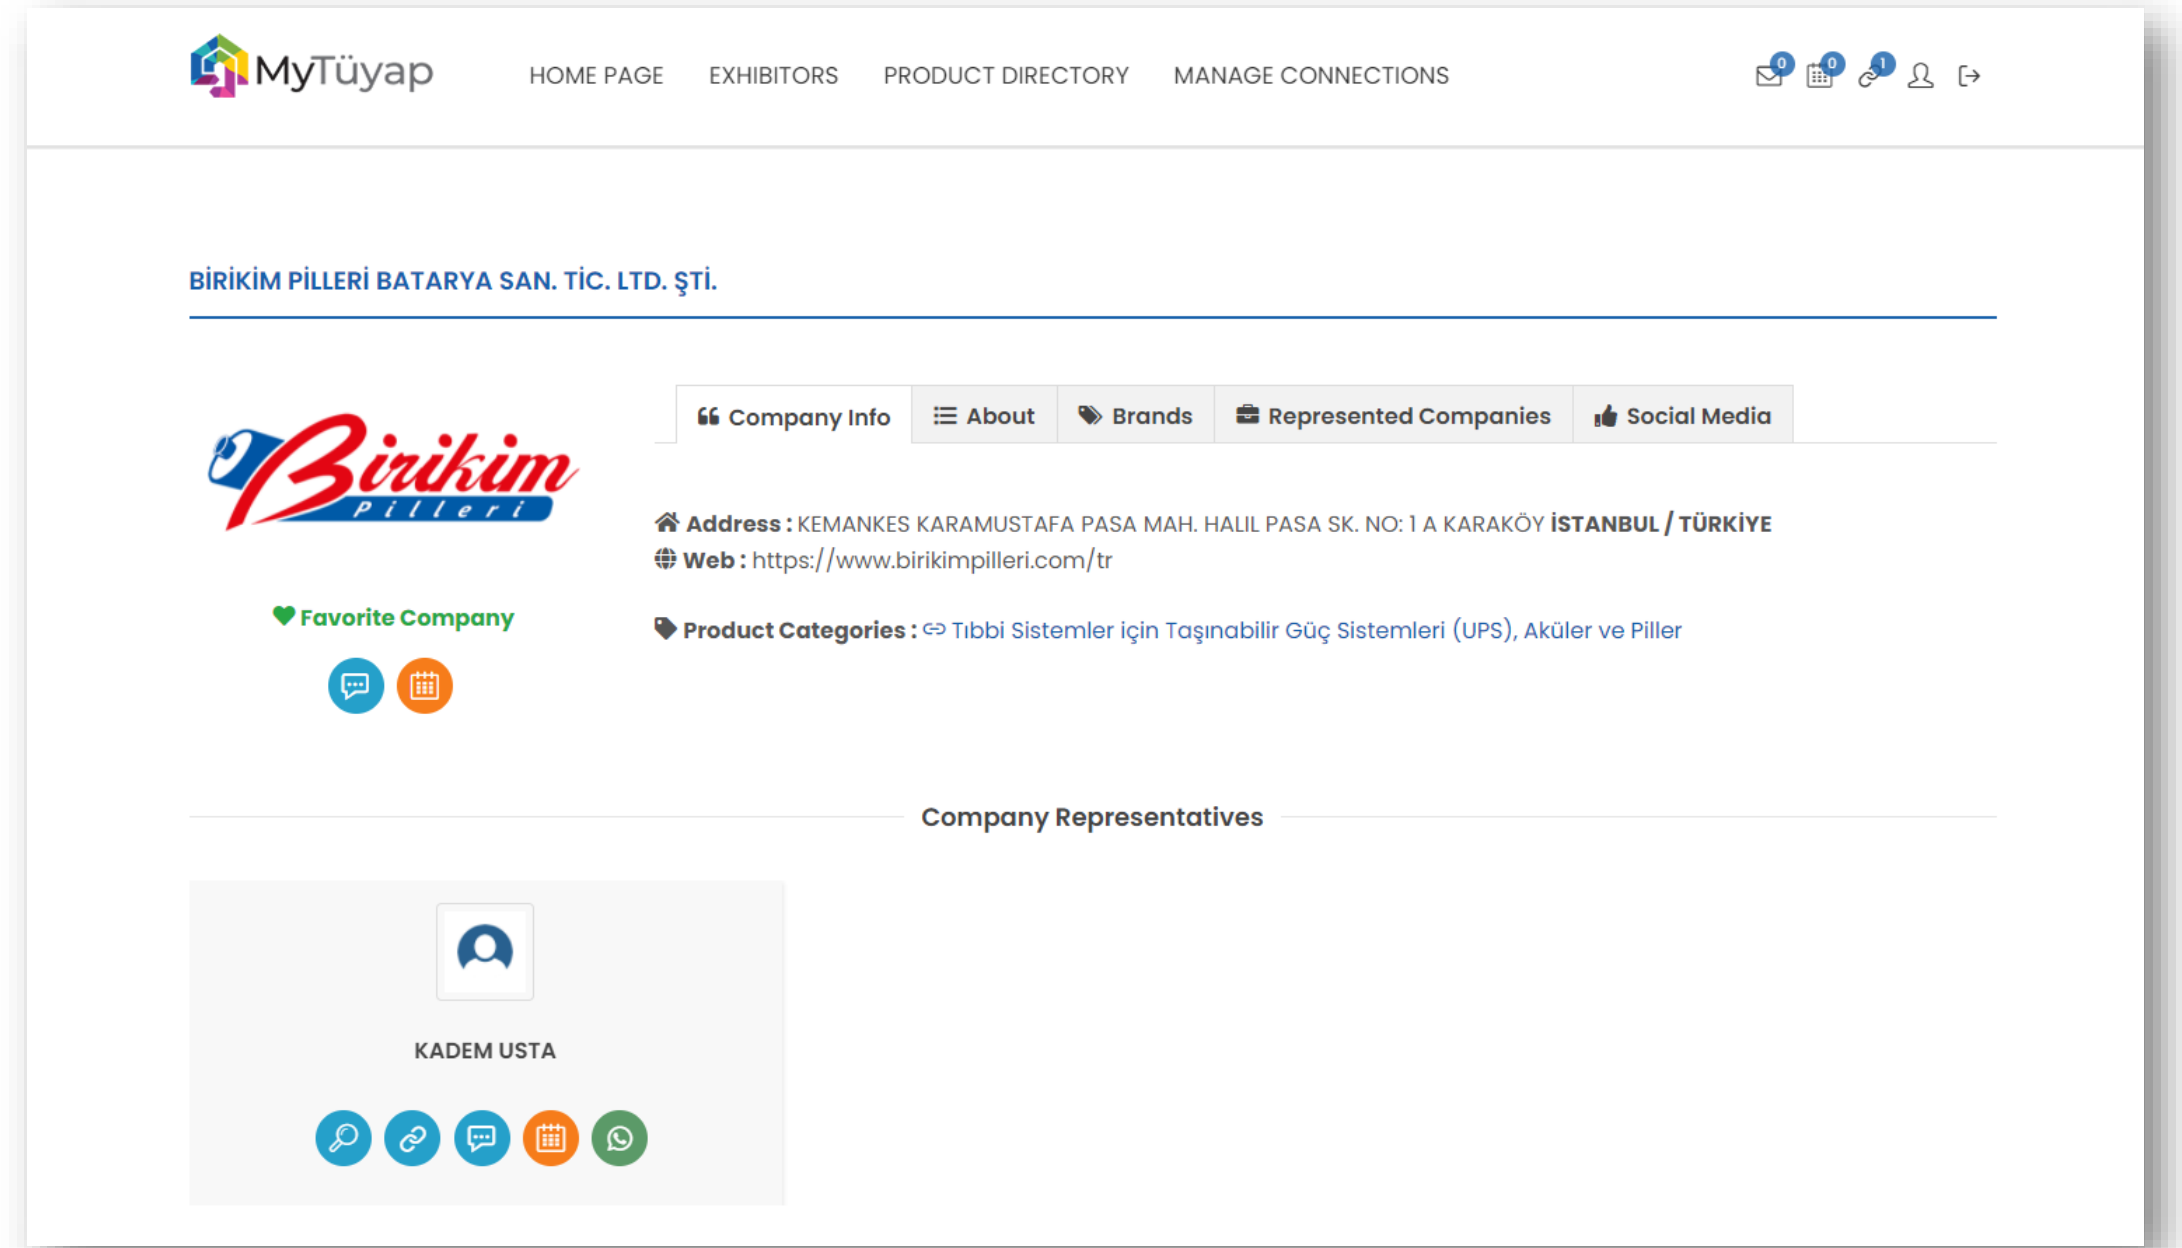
MyTüyap

HOME PAGE EXHIBITORS PRODUCT DIRECTORY MANAGE CONNECTIONS

0 0 1

BİRİKİM PİLLERİ BATARYA SAN. TİC. LTD. ŞTİ.

Birikim Pilleri

Favorite Company

Company Info | About | Brands | Represented Companies | Social Media

Address : KEMANKES KARAMUSTAFA PASA MAH. HALIL PASA SK. NO: 1 A KARAKÖY İSTANBUL / TÜRKİYE
Web : https://www.birikimpilleri.com/tr

Product Categories : Tıbbi Sistemler için Taşınabilir Güç Sistemleri (UPS), Aküler ve Piller

Company Representatives

KADEM USTA